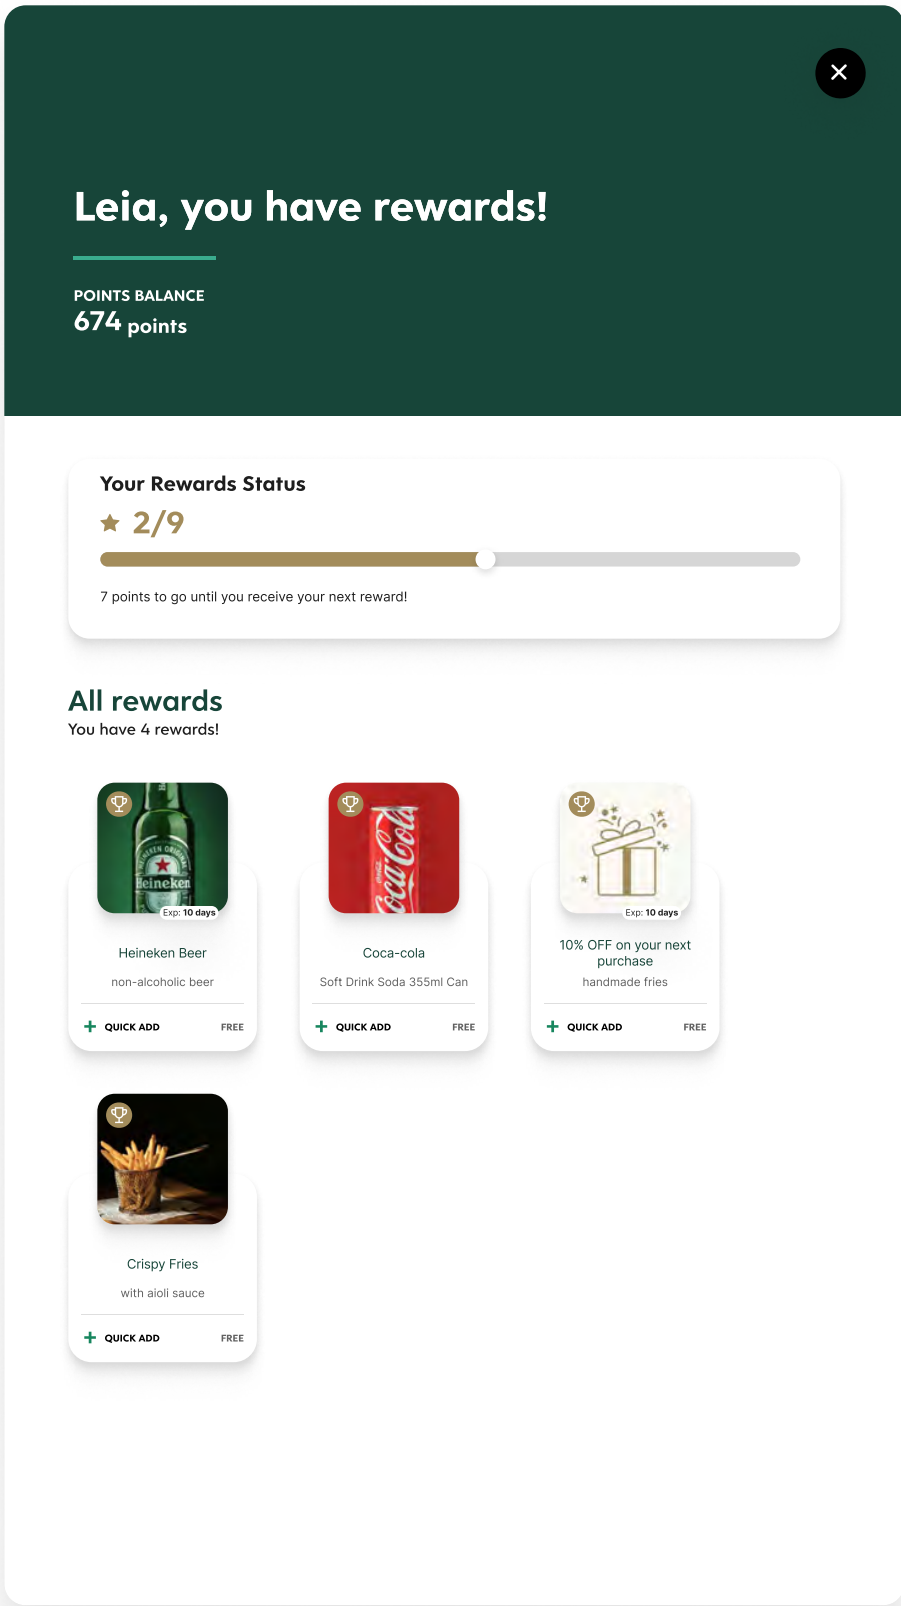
Leia, you have rewards!

POINTS BALANCE
674 points

Your Rewards Status
2/9

7 points to go until you receive your next reward!

All rewards
You have 4 rewards!

Heineken
Exp: 10 days
Heineken Beer
non-alcoholic beer
QUICK ADD FREE

Coca-Cola
Coca-cola
Soft Drink Soda 355ml Can
QUICK ADD FREE

Exp: 10 days
10% OFF on your next purchase
handmade fries
QUICK ADD FREE

Crispy Fries
with aioli sauce
QUICK ADD FREE